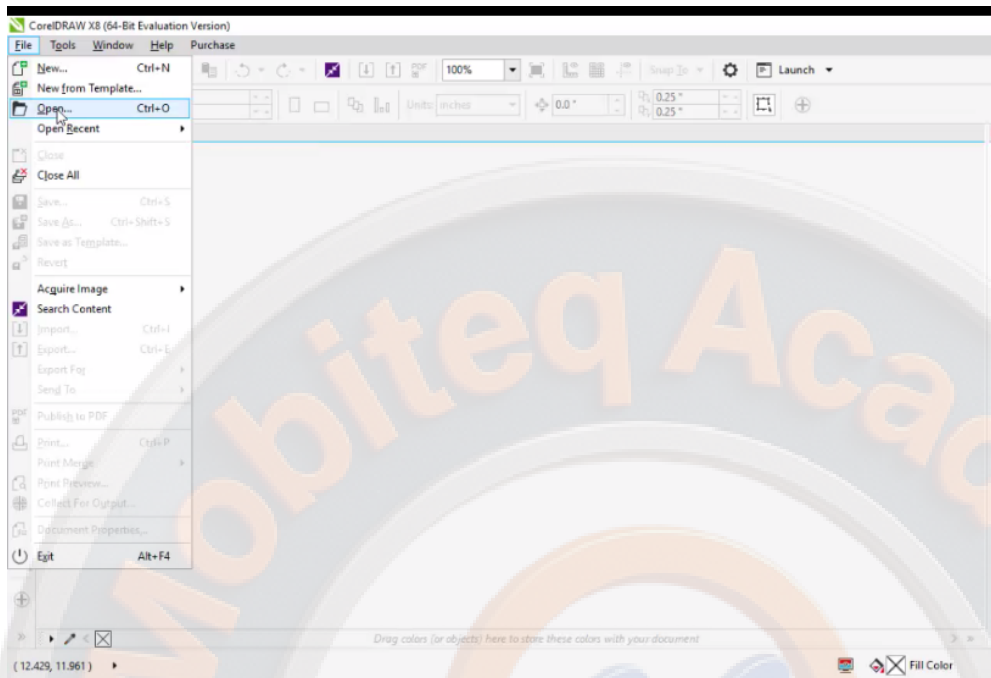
CorelDRAW X8 (64-Bit Evaluation Version)

File Tools Window Help Purchase

100%

Snap To

Launch

Units: inches

0.0"

0.25"
0.25"

New... Ctrl+N
New from Template...
Open... Ctrl+O
Open Recent
Close
Close All
Save... Ctrl+S
Save As... Ctrl+Shift+S
Save as Template...
Revert
Acquire Image
Search Content
Import... Ctrl+I
Export... Ctrl+E
Export For
Send To
Publish to PDF
Print... Ctrl+P
Print Merge
Print Preview...
Collect For Output...
Document Properties...
Exit Alt+F4

Mobiteq Acad

Drag colors (or objects) here to store these colors with your document

(12.429, 11.961)

Fill Color